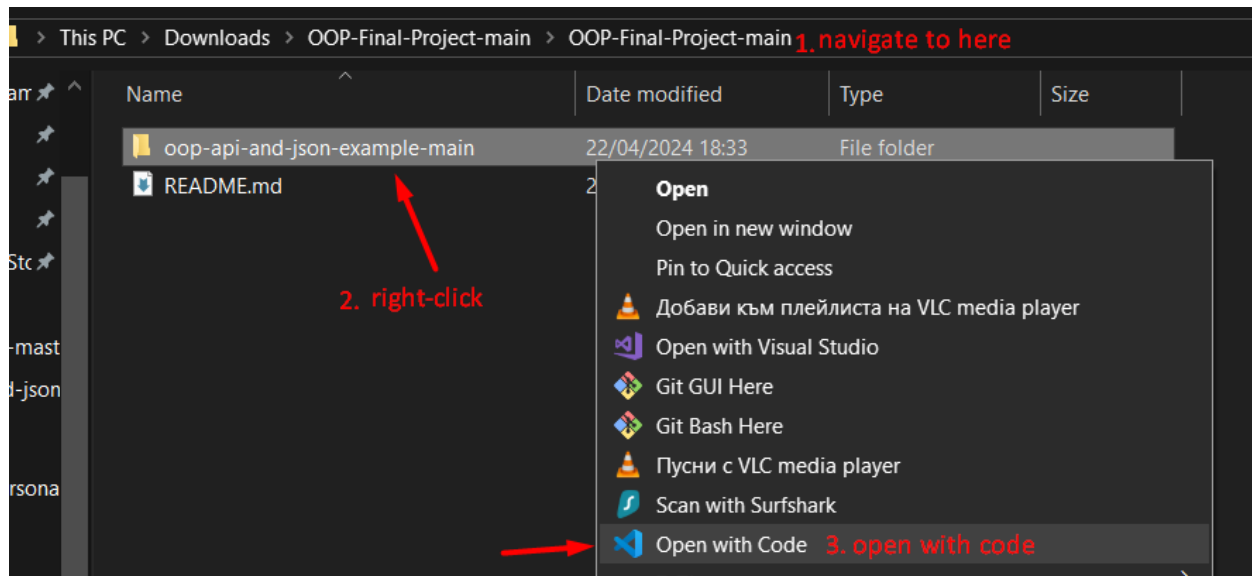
> This PC > Downloads > OOP-Final-Project-main > OOP-Final-Project-main 1. navigate to here

am
Sto
-mast
d-json
rsona

Name | Date modified | Type | Size

oop-api-and-json-example-main 22/04/2024 18:33 File folder
README.md 2

2. right-click

Open
Open in new window
Pin to Quick access
Добави към плейлиста на VLC media player
Open with Visual Studio
Git GUI Here
Git Bash Here
Пусни с VLC media player
Scan with Surfshark
Open with Code 3. open with code